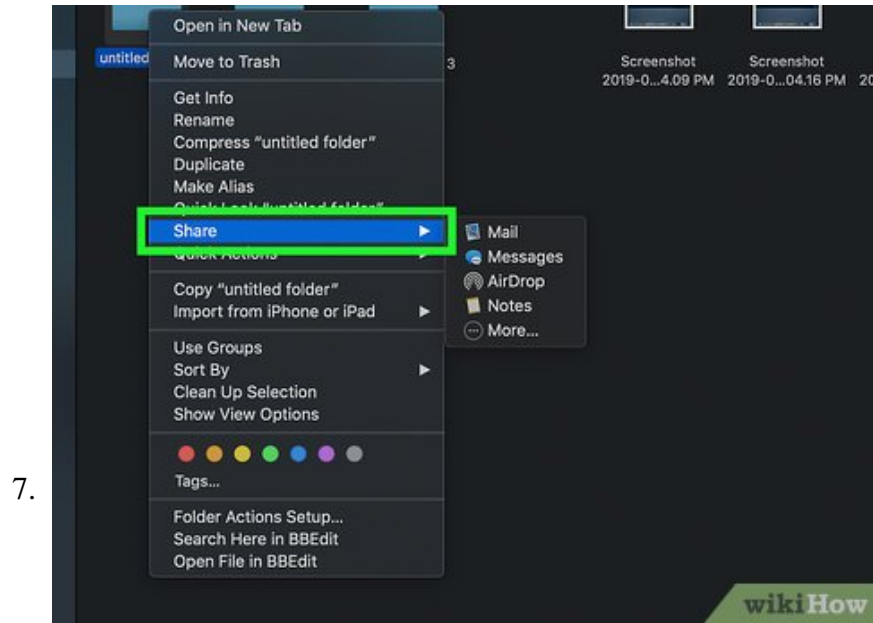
7.

untitled

3

Screenshot 2019-0...4.09 PM

Screenshot 2019-0...04.16 PM

20

Open in New Tab

Move to Trash

Get Info
Rename
Compress "untitled folder"
Duplicate
Make Alias
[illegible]
Share
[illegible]

Copy "untitled folder"
Import from iPhone or iPad

Use Groups
Sort By
Clean Up Selection
Show View Options

Tags...

Folder Actions Setup...
Search Here in BBEdit
Open File in BBEdit

Mail
Messages
AirDrop
Notes
More...

wikiHow